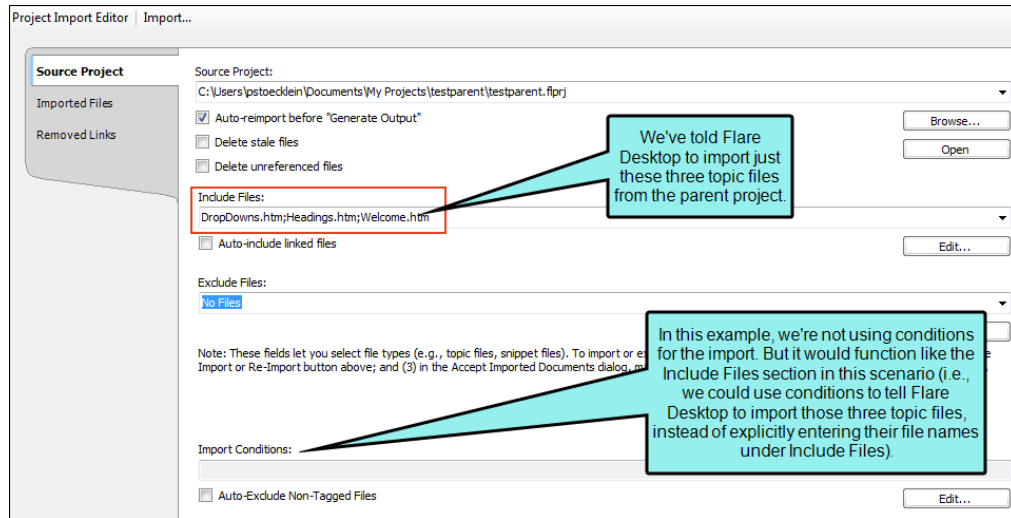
Project Import Editor | Import...

Source Project

Imported Files

Removed Links

Source Project:

C:\Users\pstoeckl ein\Documents\My Projects\testparent\testparent.flprj

Auto-reimport before "Generate Output"

Delete stale files

Delete unreferenced files

Browse...

Open

We've told Flare Desktop to import just these three topic files from the parent project.

Include Files:

DropDowns.htm;Headings.htm;Welcome.htm

Auto-include linked files

Edit...

Exclude Files:

No Files

Note: These fields let you select file types (e.g., topic files, snippet files). To import or ex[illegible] Import or Re-Import button above; and (3) in the Accept Imported Documents dialog, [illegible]

In this example, we're not using conditions for the import. But it would function like the Include Files section in this scenario (i.e., we could use conditions to tell Flare Desktop to import those three topic files, instead of explicitly entering their file names under Include Files).

Import Conditions:

Auto-Exclude Non-Tagged Files

Edit...